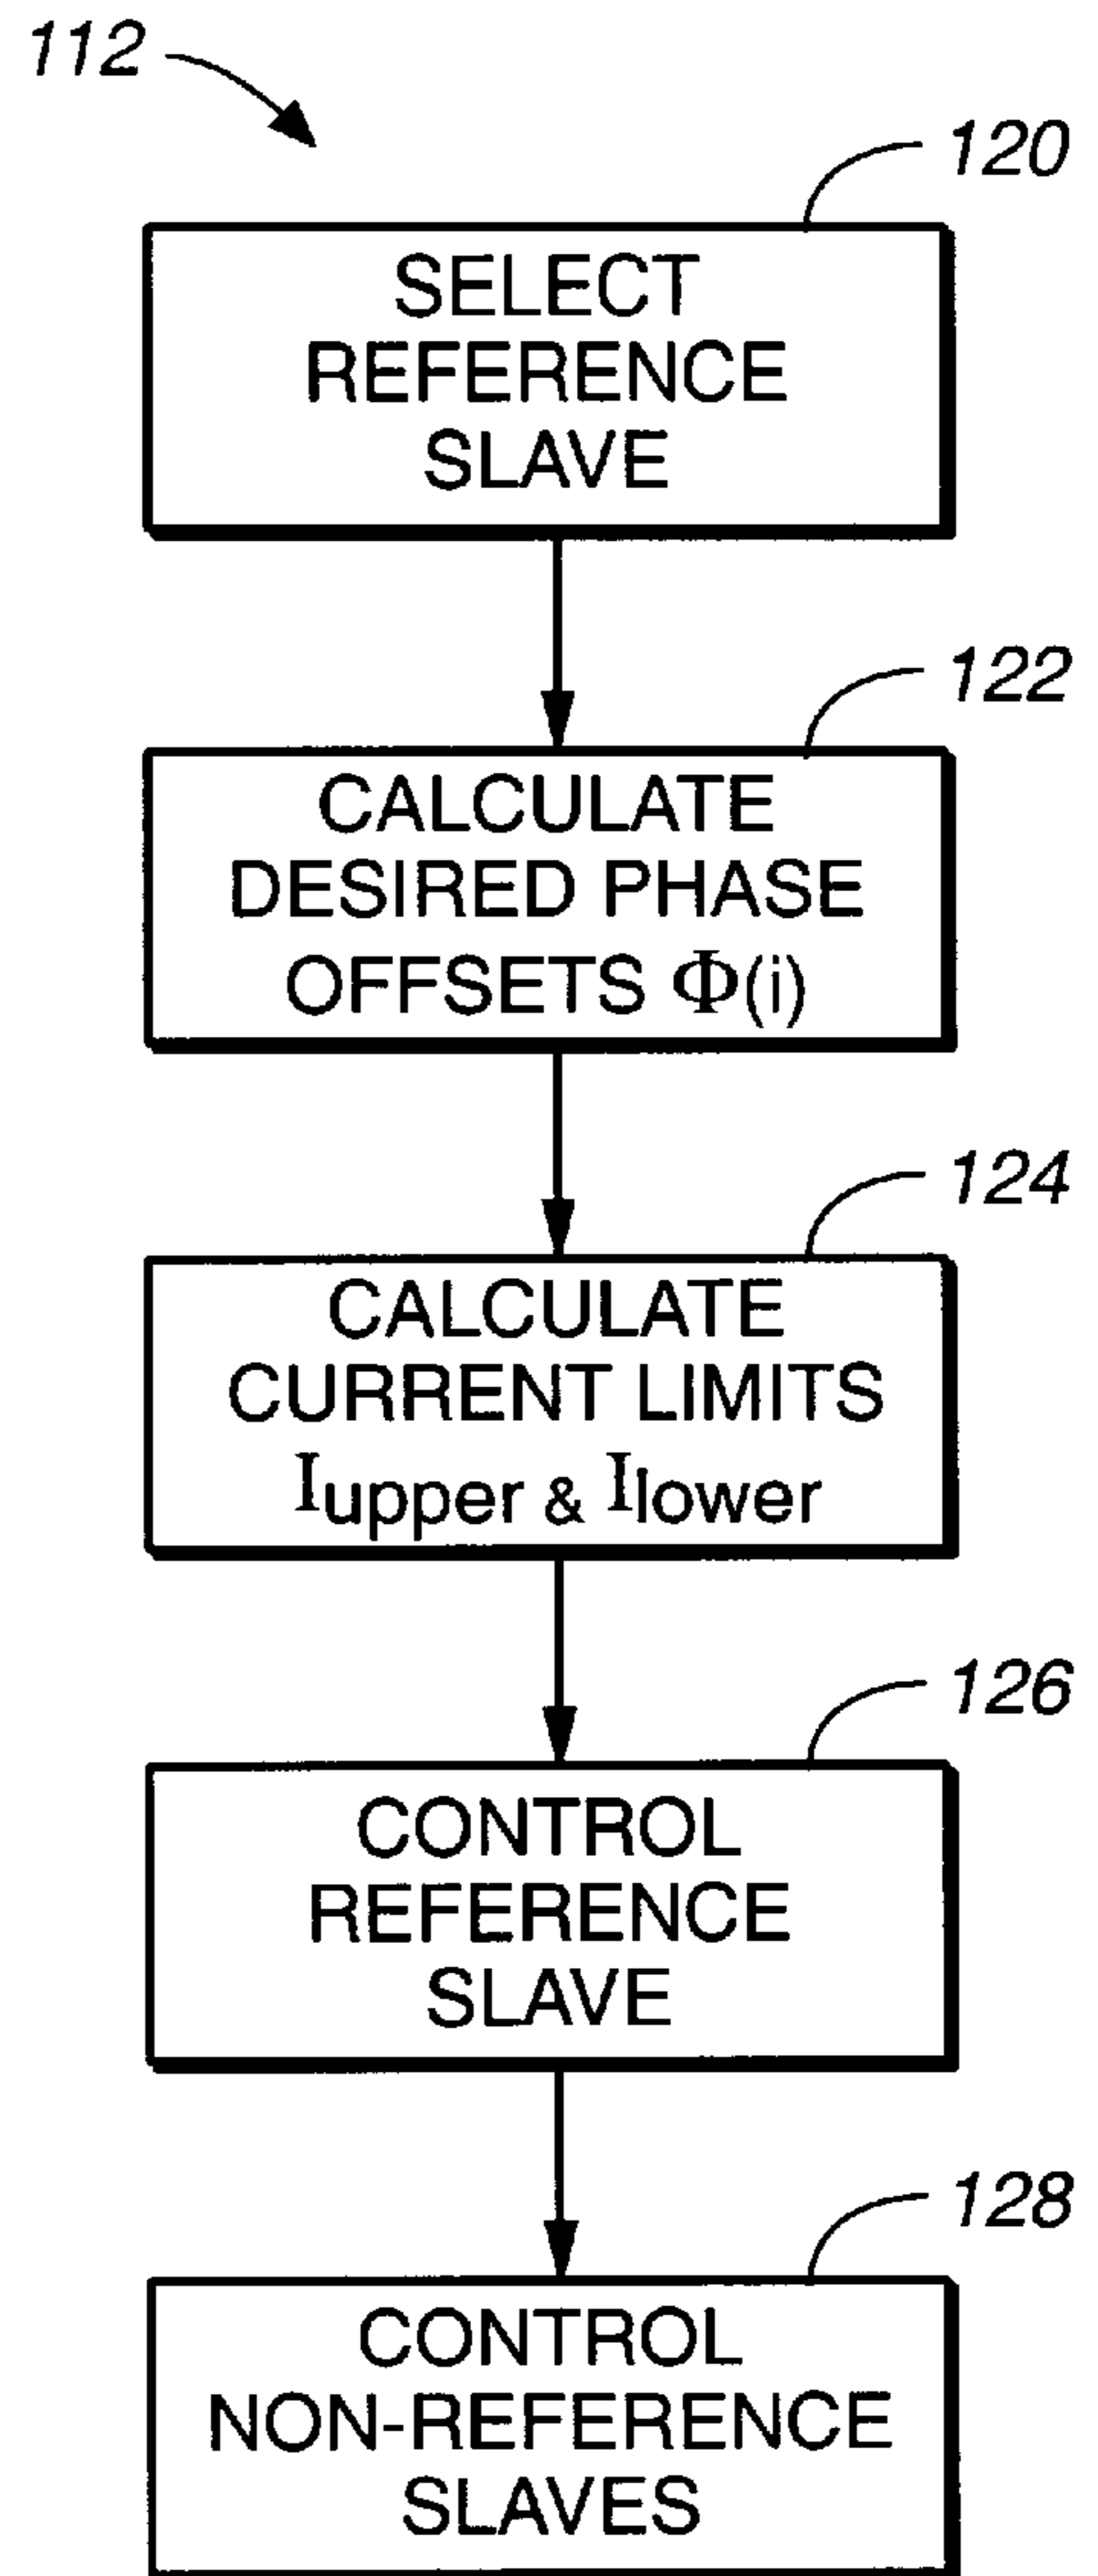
112

120

SELECT REFERENCE SLAVE

122

CALCULATE DESIRED PHASE OFFSETS $\Phi(i)$

124

CALCULATE CURRENT LIMITS $I_{upper}$ & $I_{lower}$

126

CONTROL REFERENCE SLAVE

128

CONTROL NON-REFERENCE SLAVES